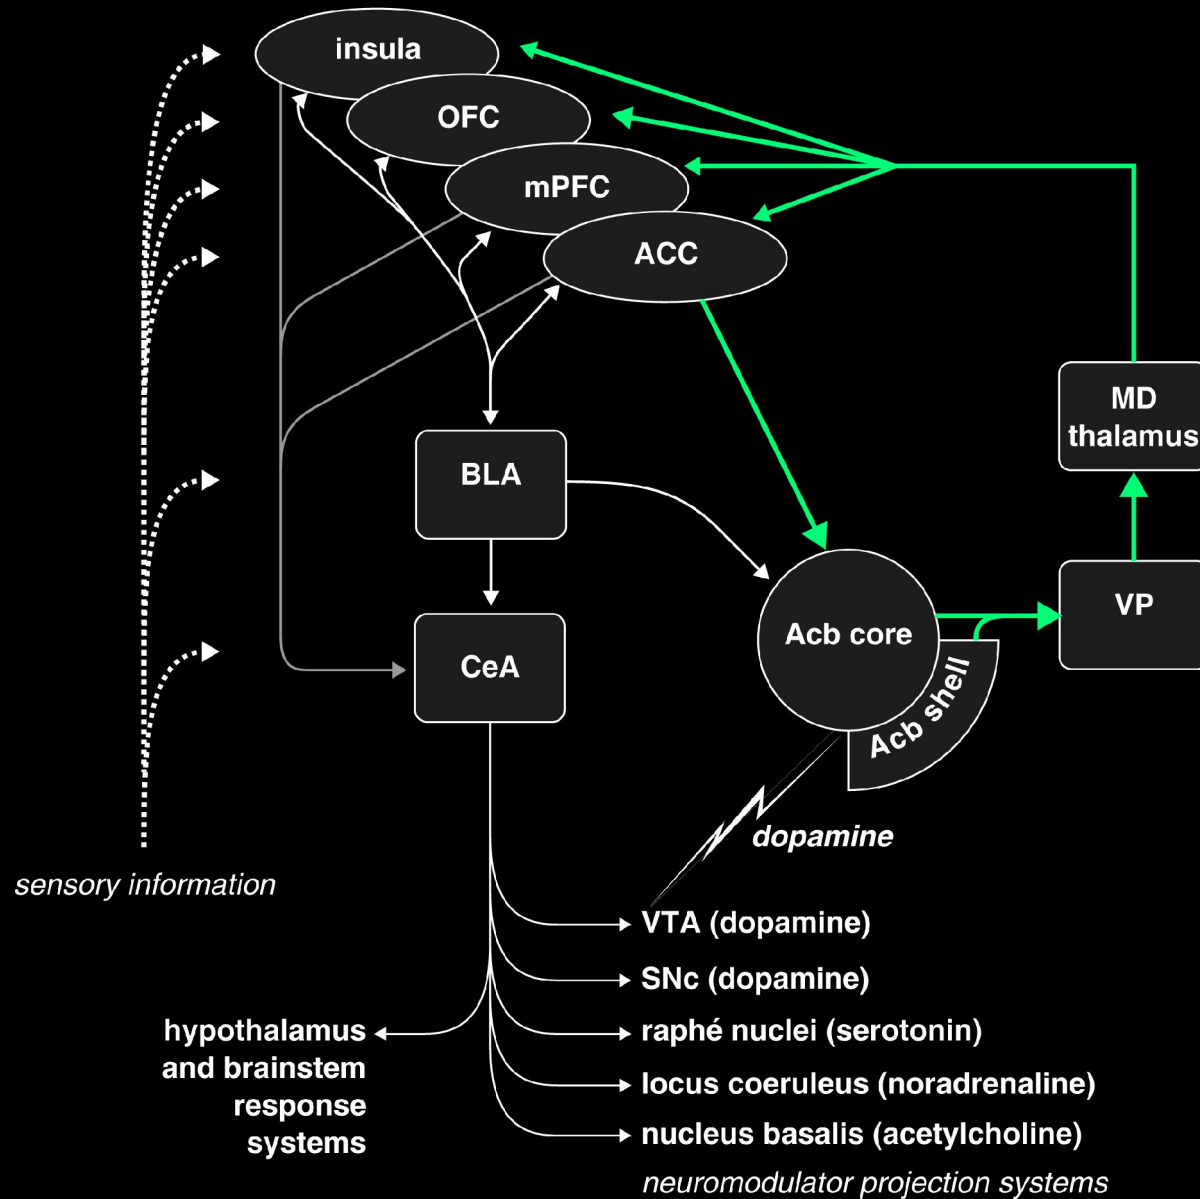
insula

OFC

mPFC

ACC

MD thalamus

BLA

CeA

Acb core

Acb shell

VP

dopamine

sensory information

VTA (dopamine)

SNc (dopamine)

raphé nuclei (serotonin)

locus coeruleus (noradrenaline)

nucleus basalis (acetylcholine)

neuromodulator projection systems

hypothalamus and brainstem response systems